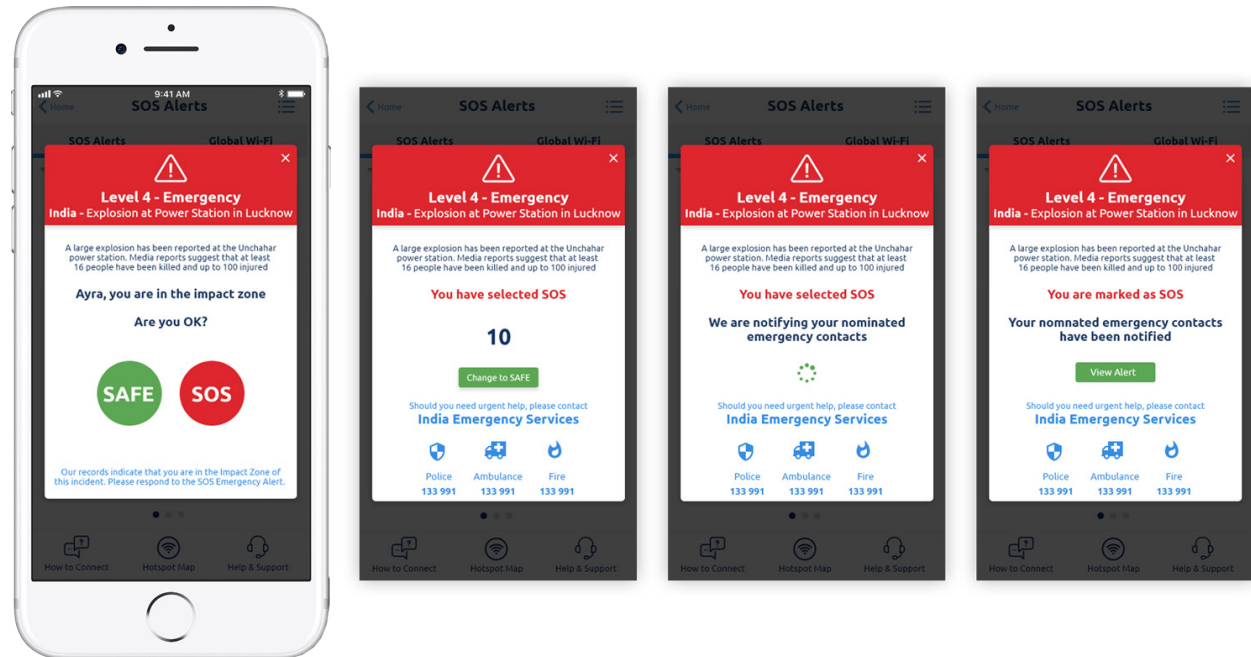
9:41 AM

Home SOS Alerts

SOS Alerts Global Wi-Fi

Level 4 - Emergency
India - Explosion at Power Station in Lucknow

A large explosion has been reported at the Unchahar power station. Media reports suggest that at least 16 people have been killed and up to 100 injured

Ayra, you are in the impact zone

Are you OK?

SAFE SOS

Our records indicate that you are in the Impact Zone of this incident. Please respond to the SOS Emergency Alert.

How to Connect Hotspot Map Help & Support

Home SOS Alerts

SOS Alerts Global Wi-Fi

Level 4 - Emergency
India - Explosion at Power Station in Lucknow

A large explosion has been reported at the Unchahar power station. Media reports suggest that at least 16 people have been killed and up to 100 injured

You have selected SOS

10

Change to SAFE

Should you need urgent help, please contact
India Emergency Services

Police 133 991 Ambulance 133 991 Fire 133 991

How to Connect Hotspot Map Help & Support

Home SOS Alerts

SOS Alerts Global Wi-Fi

Level 4 - Emergency
India - Explosion at Power Station in Lucknow

A large explosion has been reported at the Unchahar power station. Media reports suggest that at least 16 people have been killed and up to 100 injured

You have selected SOS

We are notifying your nominated emergency contacts

Should you need urgent help, please contact
India Emergency Services

Police 133 991 Ambulance 133 991 Fire 133 991

How to Connect Hotspot Map Help & Support

Home SOS Alerts

SOS Alerts Global Wi-Fi

Level 4 - Emergency
India - Explosion at Power Station in Lucknow

A large explosion has been reported at the Unchahar power station. Media reports suggest that at least 16 people have been killed and up to 100 injured

You are marked as SOS

Your nomnated emergency contacts have been notified

View Alert

Should you need urgent help, please contact
India Emergency Services

Police 133 991 Ambulance 133 991 Fire 133 991

How to Connect Hotspot Map Help & Support